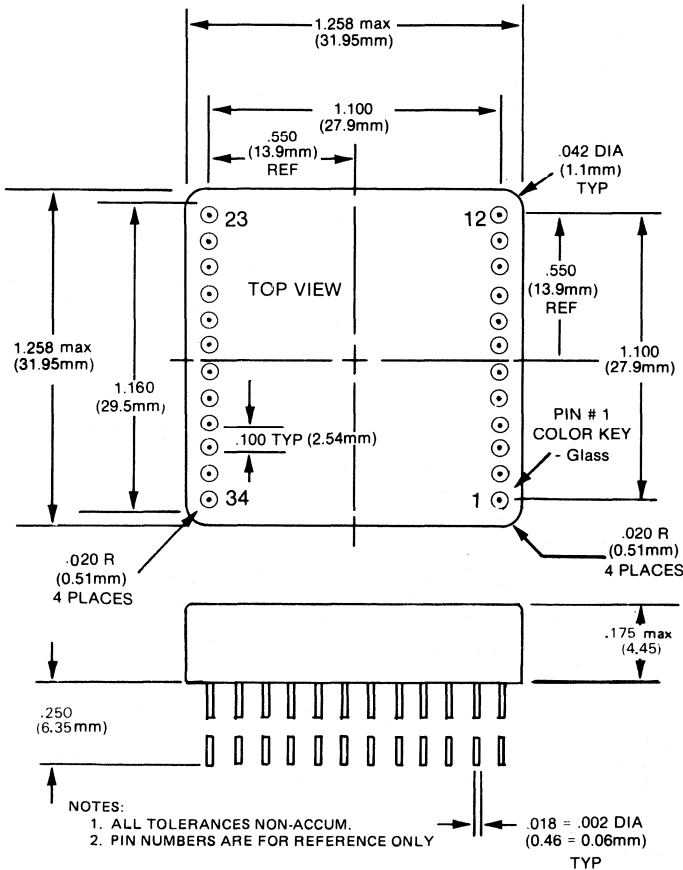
1.258 max
(31.95mm)

1.100
(27.9mm)

.550
(13.9mm)
REF

.042 DIA
(1.1mm)
TYP

23

12

TOP VIEW

.550
(13.9mm)
REF

1.258 max
(31.95mm)

1.160
(29.5mm)

1.100
(27.9mm)

PIN # 1
COLOR KEY
- Glass

.100 TYP (2.54mm)

34

1

.020 R
(0.51mm)
4 PLACES

.020 R
(0.51mm)
4 PLACES

.175 max
(4.45)

.250
(6.35mm)

NOTES:
1. ALL TOLERANCES NON-ACCUM.
2. PIN NUMBERS ARE FOR REFERENCE ONLY

.018 = .002 DIA
(0.46 = 0.06mm)
TYP